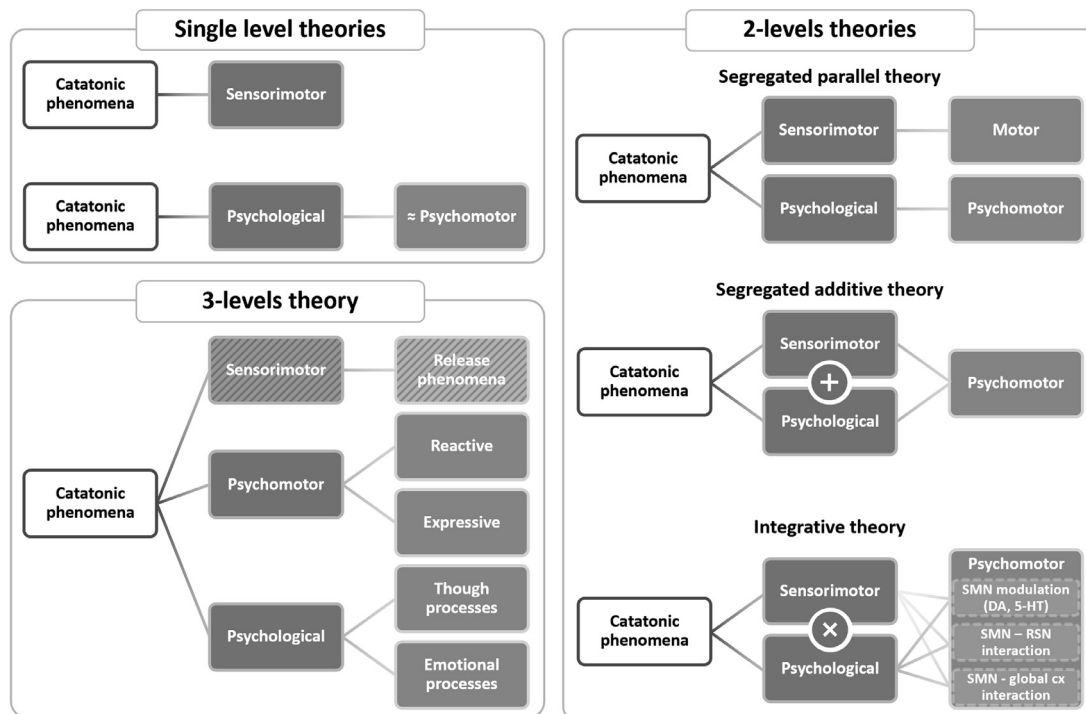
Single level theories

Catatonic phenomena

Sensorimotor

Catatonic phenomena

Psychological

≈ Psychomotor

3-levels theory

Catatonic phenomena

Sensorimotor

Release phenomena

Psychomotor

Reactive

Expressive

Psychological

Though processes

Emotional processes

2-levels theories

Segregated parallel theory

Catatonic phenomena

Sensorimotor

Motor

Psychological

Psychomotor

Segregated additive theory

Catatonic phenomena

Sensorimotor

+

Psychological

Psychomotor

Integrative theory

Catatonic phenomena

Sensorimotor

×

Psychological

Psychomotor

SMN modulation (DA, 5-HT)

SMN – RSN interaction

SMN - global cx interaction